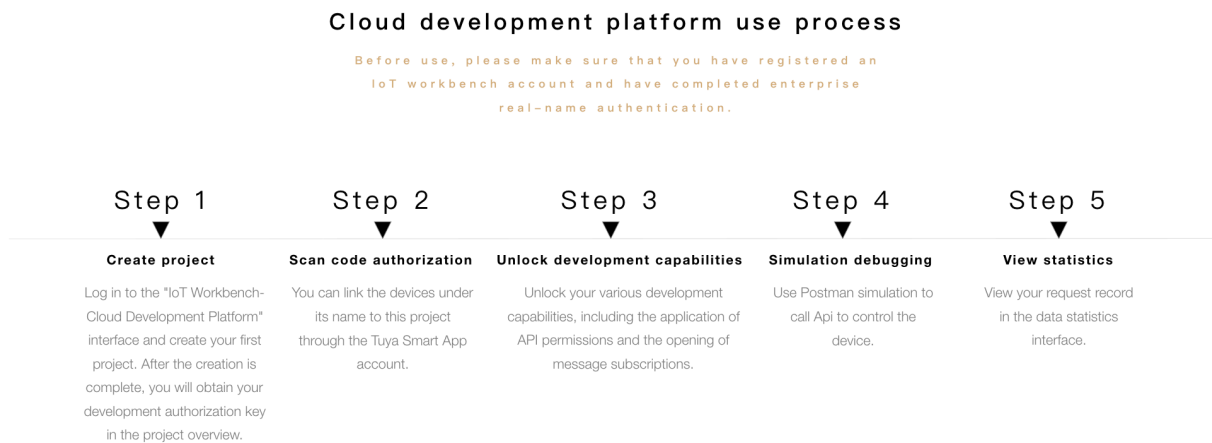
Cloud development platform use process

Before use, please make sure that you have registered an IoT workbench account and have completed enterprise real-name authentication.

Step 1

Create project

Log in to the "IoT Workbench-Cloud Development Platform" interface and create your first project. After the creation is complete, you will obtain your development authorization key in the project overview.

Step 2

Scan code authorization

You can link the devices under its name to this project through the Tuya Smart App account.

Step 3

Unlock development capabilities

Unlock your various development capabilities, including the application of API permissions and the opening of message subscriptions.

Step 4

Simulation debugging

Use Postman simulation to call Api to control the device.

Step 5

View statistics

View your request record in the data statistics interface.